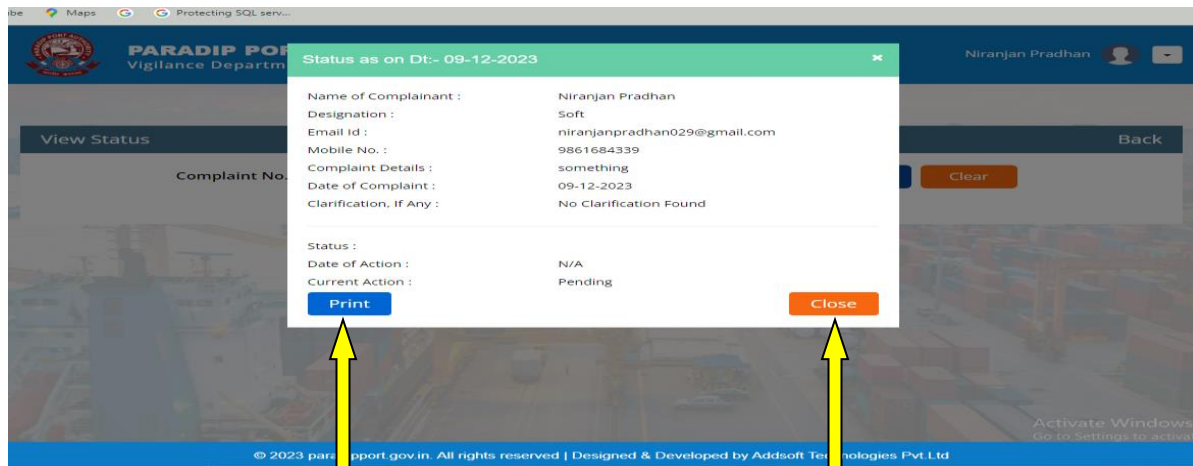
be Maps Protecting SQL serv...

PARADIP POR
Vigilance Departm

Niranjan Pradhan

View Status

Back

Complaint No.

Clear

Status as on Dt:- 09-12-2023

×

| | |
|---|---|
| Name of Complainant : | Niranjan Pradhan |
| Designation : | Soft |
| Email Id : | niranjanpradhan029@gmail.com |
| Mobile No. : | 9861684339 |
| Complaint Details : | something |
| Date of Complaint : | 09-12-2023 |
| Clarification, If Any : | No Clarification Found |

| | |
|---|---|
| Status : | |
| Date of Action : | N/A |
| Current Action : | Pending |

Print

Close

Activate Windows
Go to Settings to activa

© 2023 para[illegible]port.gov.in. All rights reserved | Designed & Developed by Addsoft Te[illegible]nologies Pvt.Ltd